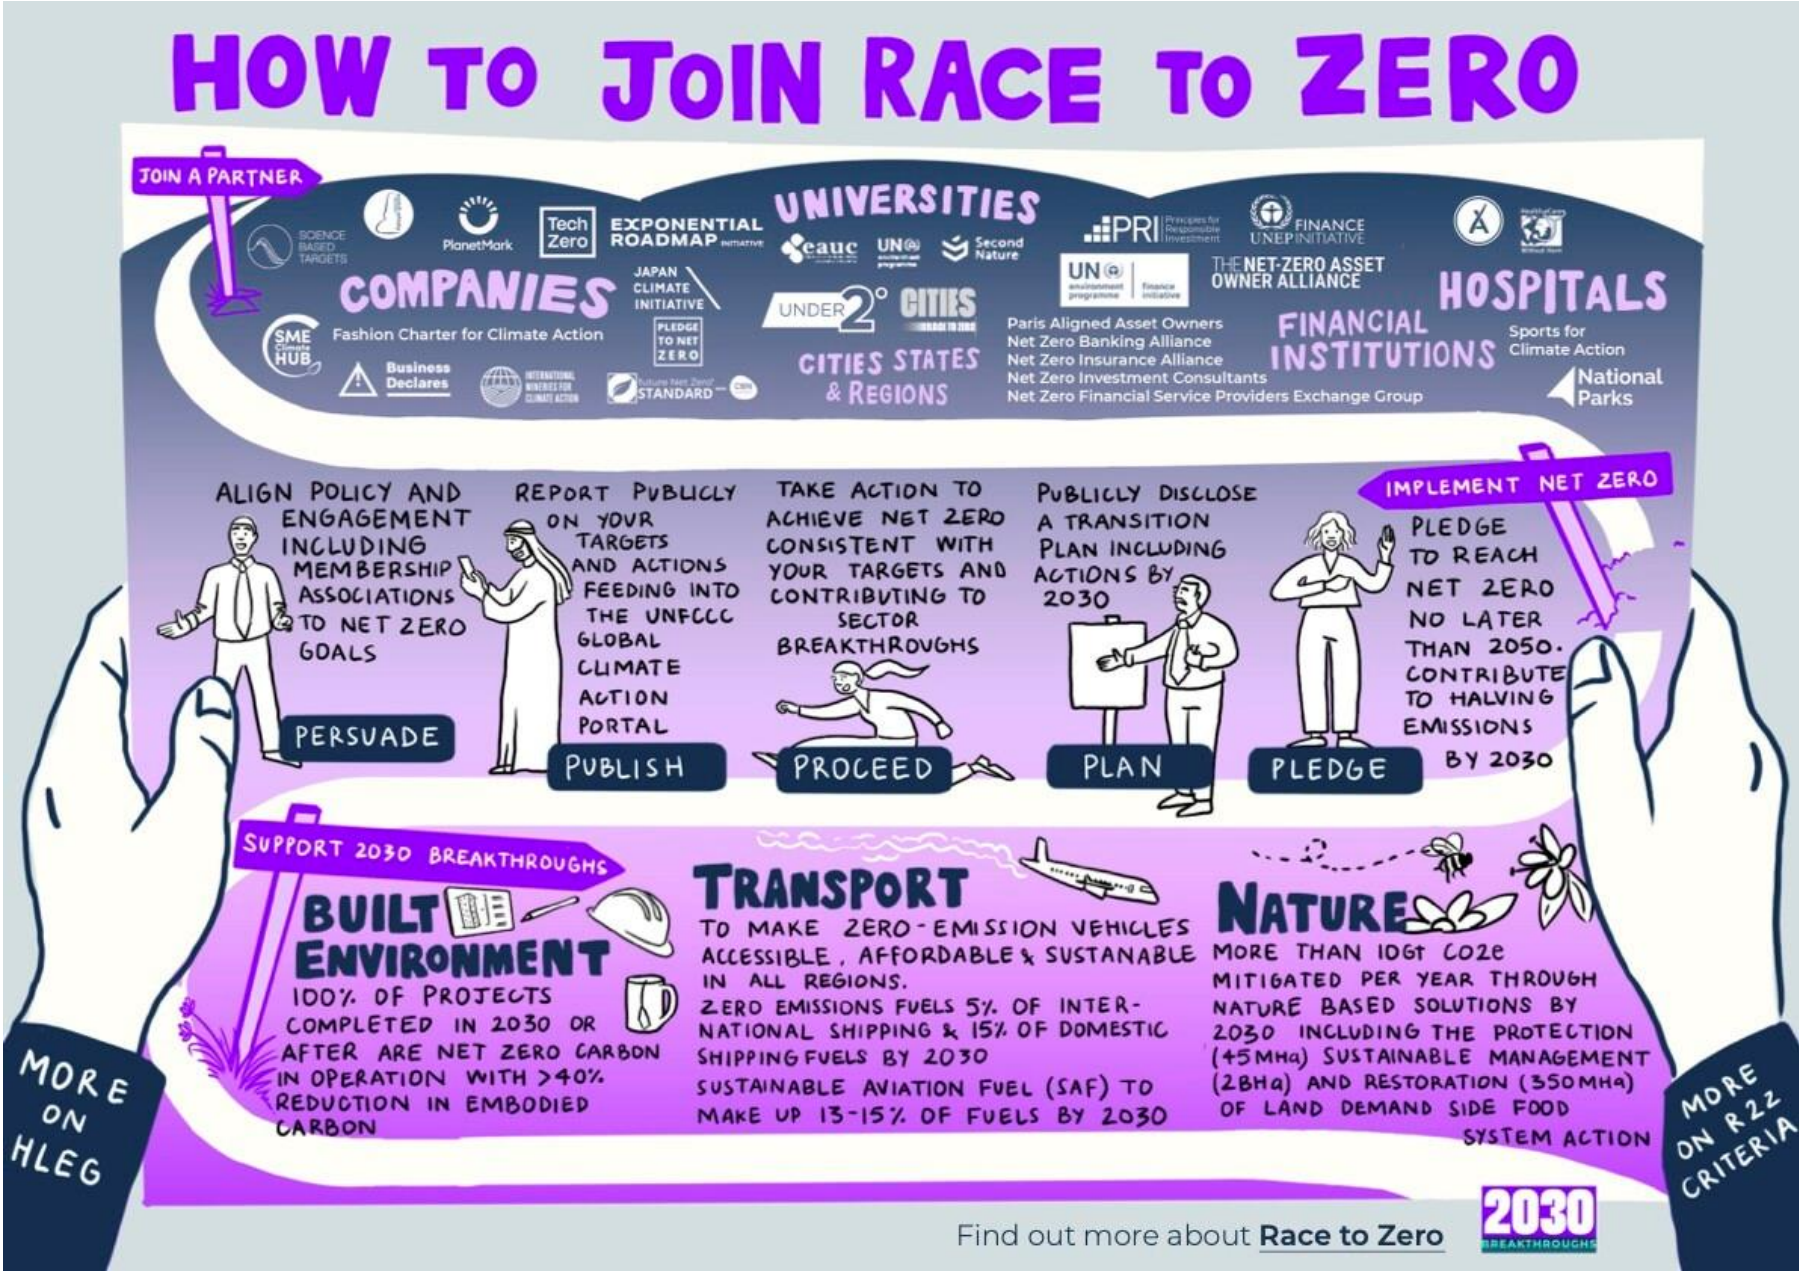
HOW TO JOIN RACE TO ZERO

JOIN A PARTNER

SCIENCE BASED TARGETS

PlanetMark

Tech Zero

EXPONENTIAL ROADMAP INITIATIVE

UNIVERSITIES

eauc

UN

Second Nature

PRI Principles for Responsible Investment

FINANCE UNEP INITIATIVE

COMPANIES

JAPAN CLIMATE INITIATIVE

PLEDGE TO NET ZERO

SME Climate HUB

Fashion Charter for Climate Action

Business Declares

INTERNATIONAL WINERIES FOR CLIMATE ACTION

Future Net Zero STANDARD

UNDER 2°

CITIES RACE TO ZERO

CITIES STATES & REGIONS

UN environment programme finance initiative

THE NET-ZERO ASSET OWNER ALLIANCE

Paris Aligned Asset Owners
Net Zero Banking Alliance
Net Zero Insurance Alliance
Net Zero Investment Consultants
Net Zero Financial Service Providers Exchange Group

FINANCIAL INSTITUTIONS

HOSPITALS

Sports for Climate Action

National Parks

IMPLEMENT NET ZERO

ALIGN POLICY AND ENGAGEMENT INCLUDING MEMBERSHIP ASSOCIATIONS TO NET ZERO GOALS

PERSUADE

REPORT PUBLICLY ON YOUR TARGETS AND ACTIONS FEEDING INTO THE UNFCCC GLOBAL CLIMATE ACTION PORTAL

PUBLISH

TAKE ACTION TO ACHIEVE NET ZERO CONSISTENT WITH YOUR TARGETS AND CONTRIBUTING TO SECTOR BREAKTHROUGHS

PROCEED

PUBLICLY DISCLOSE A TRANSITION PLAN INCLUDING ACTIONS BY 2030

PLAN

PLEDGE TO REACH NET ZERO NO LATER THAN 2050. CONTRIBUTE TO HALVING EMISSIONS BY 2030

PLEDGE

SUPPORT 2030 BREAKTHROUGHS

BUILT ENVIRONMENT
100% OF PROJECTS COMPLETED IN 2030 OR AFTER ARE NET ZERO CARBON IN OPERATION WITH >40% REDUCTION IN EMBODIED CARBON

TRANSPORT
TO MAKE ZERO-EMISSION VEHICLES ACCESSIBLE, AFFORDABLE & SUSTANABLE IN ALL REGIONS.
ZERO EMISSIONS FUELS 5% OF INTERNATIONAL SHIPPING & 15% OF DOMESTIC SHIPPING FUELS BY 2030
SUSTAINABLE AVIATION FUEL (SAF) TO MAKE UP 13-15% OF FUELS BY 2030

NATURE
MORE THAN 10Gt CO2e MITIGATED PER YEAR THROUGH NATURE BASED SOLUTIONS BY 2030 INCLUDING THE PROTECTION (45MHa) SUSTAINABLE MANAGEMENT (2BHa) AND RESTORATION (350MHa) OF LAND DEMAND SIDE FOOD SYSTEM ACTION

MORE ON HLEG

MORE ON R2Z CRITERIA

Find out more about Race to Zero

2030 BREAKTHROUGHS